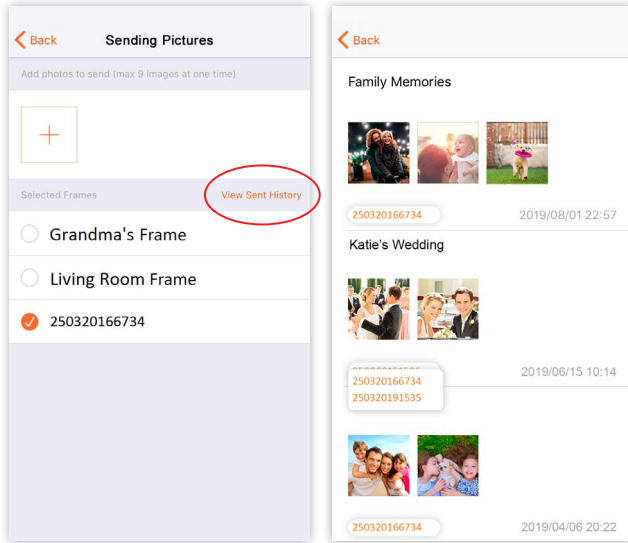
Back

Sending Pictures

Add photos to send (max 9 images at one time)

+

Selected Frames

View Sent History

Grandma's Frame

Living Room Frame

250320166734

Back

Family Memories

250320166734

2019/08/01 22:57

Katie's Wedding

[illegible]

250320166734

250320191535

2019/06/15 10:14

250320166734

2019/04/06 20:22